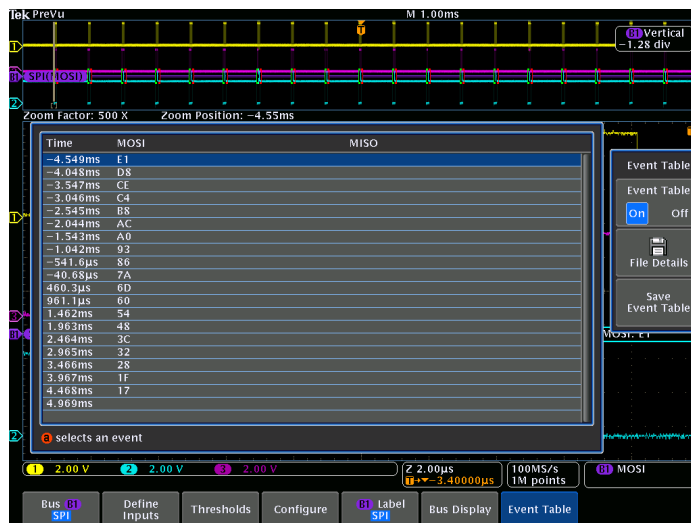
Tek PreVu

M 1.00ms

B1 Vertical
−1.28 div

1

B1 SPI(MOSI)

2

Zoom Factor: 500 X    Zoom Position: −4.55ms

| Time | MOSI | MISO |
|---|---|---|
| −4.549ms | E1 | |
| −4.048ms | D8 | |
| −3.547ms | CE | |
| −3.046ms | C4 | |
| −2.545ms | B8 | |
| −2.044ms | AC | |
| −1.543ms | A0 | |
| −1.042ms | 93 | |
| −541.6µs | 86 | |
| −40.68µs | 7A | |
| 460.3µs | 6D | |
| 961.1µs | 60 | |
| 1.462ms | 54 | |
| 1.963ms | 48 | |
| 2.464ms | 3C | |
| 2.965ms | 32 | |
| 3.466ms | 28 | |
| 3.967ms | 1F | |
| 4.468ms | 17 | |
| 4.969ms | | |

a selects an event

Event Table

Event Table
On Off

File Details

Save
Event Table

MOSI: E1

1 2.00 V   2 2.00 V   3 2.00 V

Z 2.00µs
T → −3.40000µs

100MS/s
1M points

B1 MOSI

Bus B1 SPI | Define Inputs | Thresholds | Configure | B1 Label SPI | Bus Display | Event Table